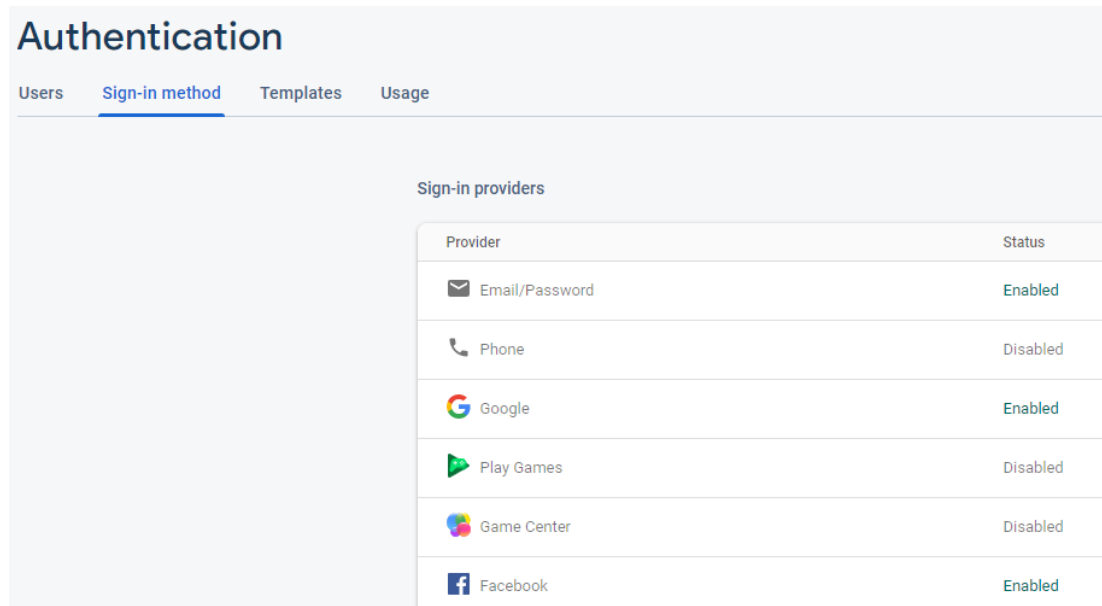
Authentication

Users Sign-in method Templates Usage

Sign-in providers

| Provider | Status |
|---|---|
| Email/Password | Enabled |
| Phone | Disabled |
| Google | Enabled |
| Play Games | Disabled |
| Game Center | Disabled |
| Facebook | Enabled |